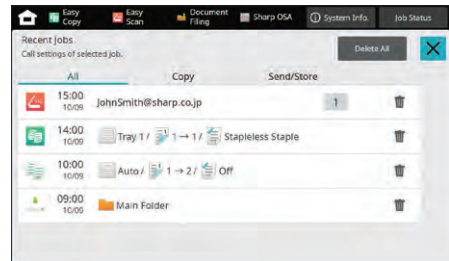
Easy Copy
Easy Scan
Document Filing
Sharp OSA
System Info.
Job Status

Recent Jobs
Call settings of selected job.
Delete All
X

All
Copy
Send/Store

15:00
10/09
JohnSmith@sharp.co.jp
1

14:00
10/09
Tray 1 / 1 → 1 / Stapleless Staple

10:00
10/09
Auto / 1 → 2 / Off

09:00
10/09
Main Folder